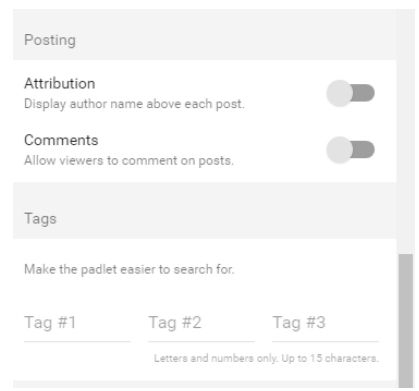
Posting

Attribution
Display author name above each post.

Comments
Allow viewers to comment on posts.

Tags

Make the padlet easier to search for.

Tag #1

Tag #2

Tag #3

Letters and numbers only. Up to 15 characters.